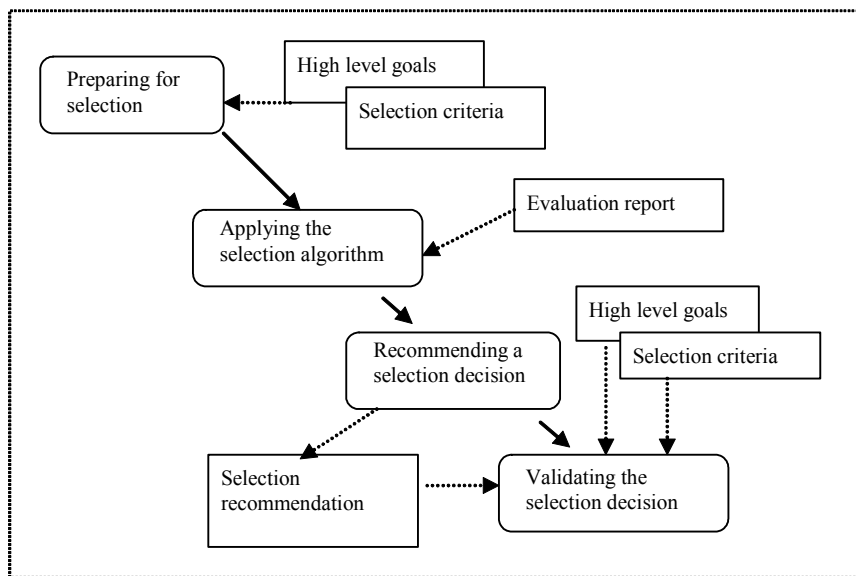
Preparing for selection

High level goals

Selection criteria

Applying the selection algorithm

Evaluation report

Recommending a selection decision

High level goals

Selection criteria

Selection recommendation

Validating the selection decision